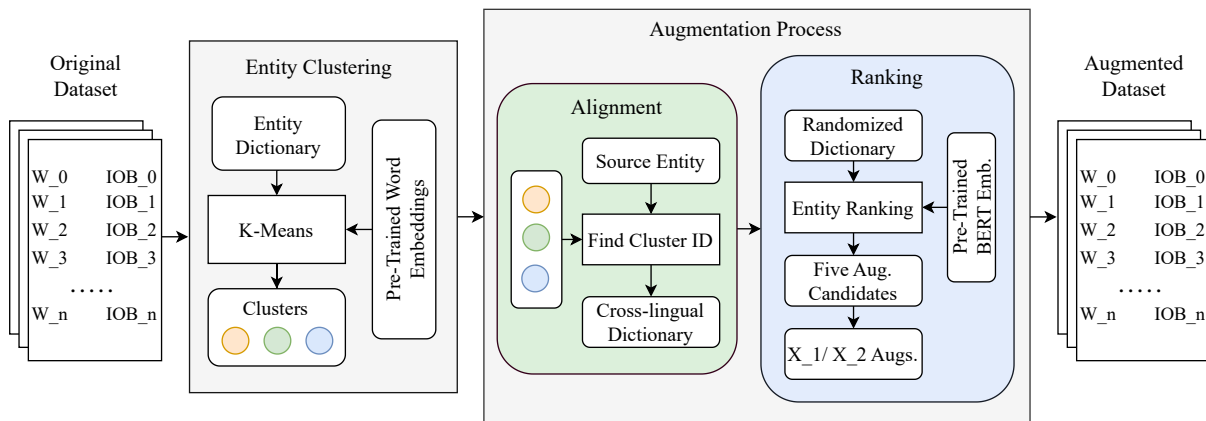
Original Dataset

W_0 IOB_0
W_1 IOB_1
W_2 IOB_2
W_3 IOB_3
.....
W_n IOB_n

Entity Clustering

Entity Dictionary

K-Means

Clusters

Pre-Trained Word Embeddings

Augmentation Process

Alignment

Source Entity

Find Cluster ID

Cross-lingual Dictionary

Ranking

Randomized Dictionary

Entity Ranking

Five Aug. Candidates

X_1/ X_2 Augs.

Pre-Trained BERT Emb.

Augmented Dataset

W_0 IOB_0
W_1 IOB_1
W_2 IOB_2
W_3 IOB_3
.....
W_n IOB_n